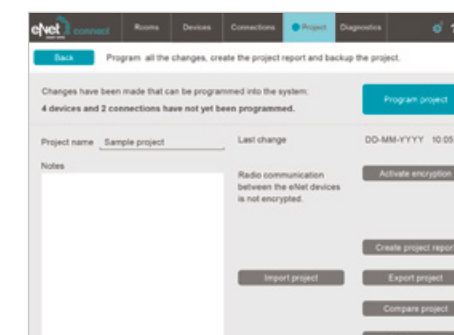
eNet connect

Rooms Devices Connections Project Diagnostics

Back

Program all the changes, create the project report and backup the project.

Changes have been made that can be programmed into the system:

4 devices and 2 connections have not yet been programmed.

Program project

Project name Sample project

Last change DD-MM-YYYY 10:05

Notes

Radio communication between the eNet devices is not encrypted.

Activate encryption

Create project repor

Import project

Export project

Compare project